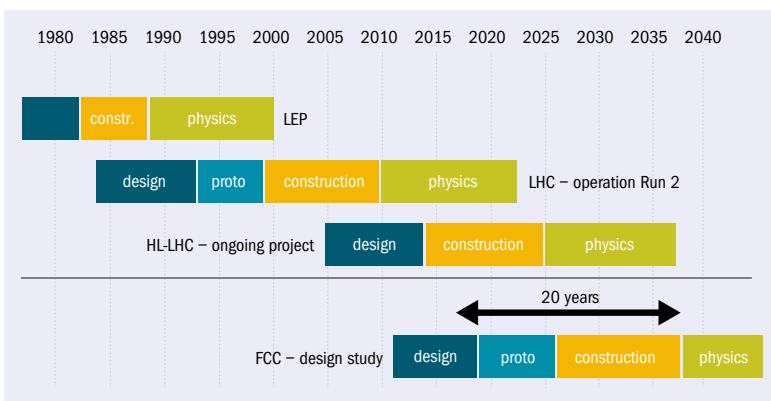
1980 1985 1990 1995 2000 2005 2010 2015 2020 2025 2030 2035 2040

constr. physics LEP

design proto construction physics LHC – operation Run 2

HL-LHC – ongoing project design construction physics

20 years

FCC – design study design proto construction physics